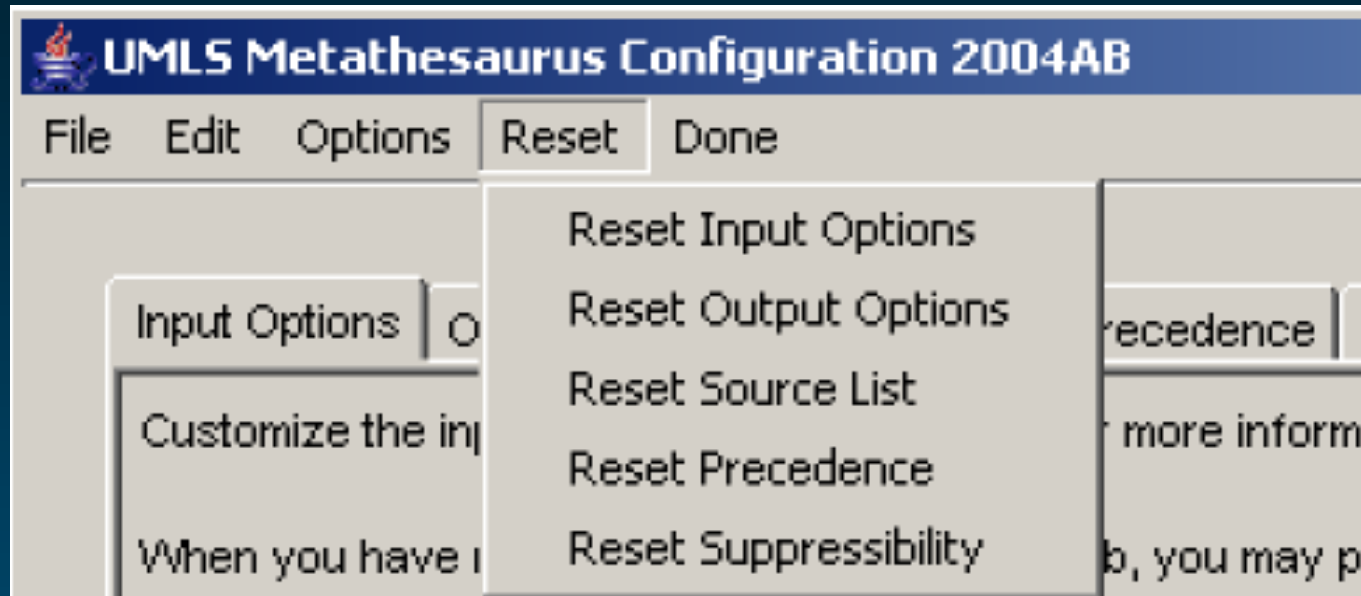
UMLS Metathesaurus Configuration 2004AB

File Edit Options Reset Done

Reset Input Options
Reset Output Options
Reset Source List
Reset Precedence
Reset Suppressibility

Input Options O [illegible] recedence

Customize the in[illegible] r more inform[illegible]

When you have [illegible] b, you may p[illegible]